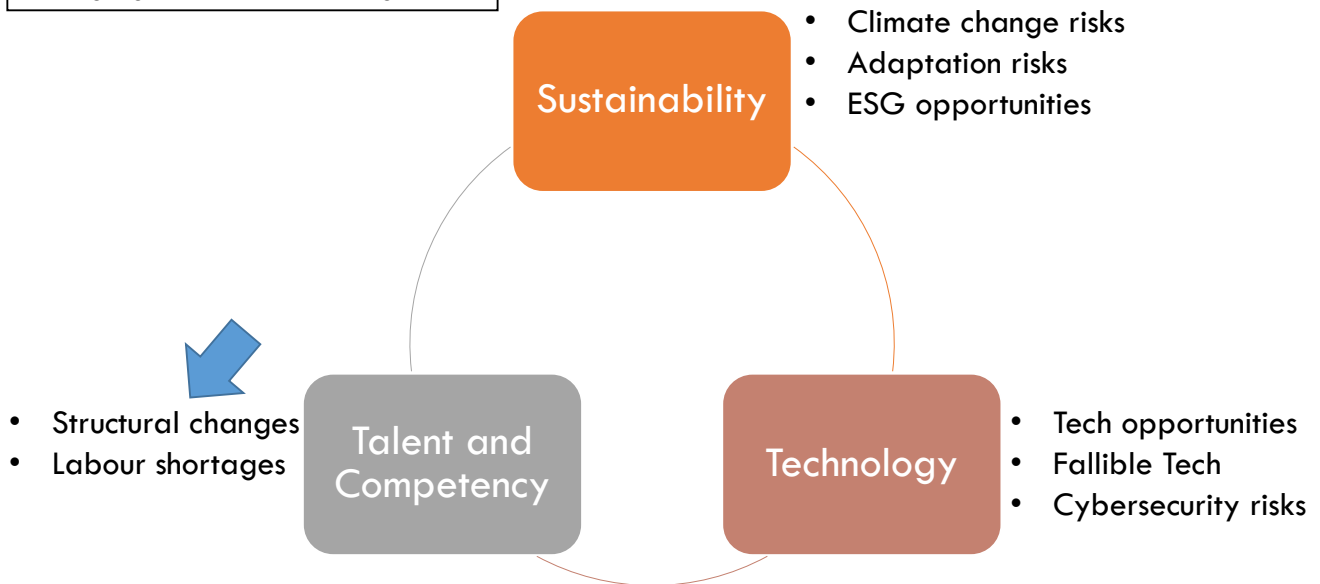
Sustainability
- Climate change risks
- Adaptation risks
- ESG opportunities

- Structural changes
- Labour shortages

Talent and Competency

Technology
- Tech opportunities
- Fallible Tech
- Cybersecurity risks